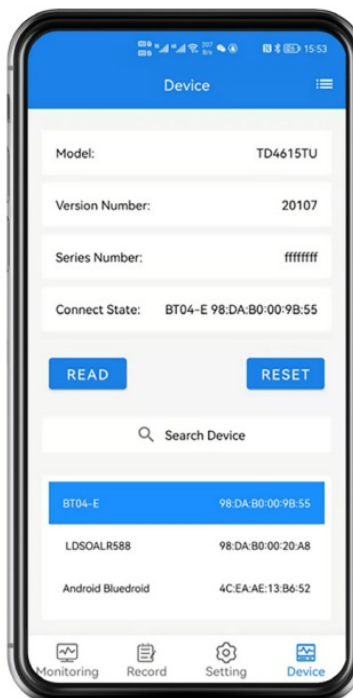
15:53

Device

Model: TD4615TU

Version Number: 20107

Series Number: ffffffff

Connect State: BT04-E 98:DA:B0:00:9B:55

READ

RESET

Search Device

BT04-E 98:DA:B0:00:9B:55

LDSOALR588 98:DA:B0:00:20:A8

Android Bluedroid 4C:EA:AE:13:B6:52

Monitoring Record Setting Device